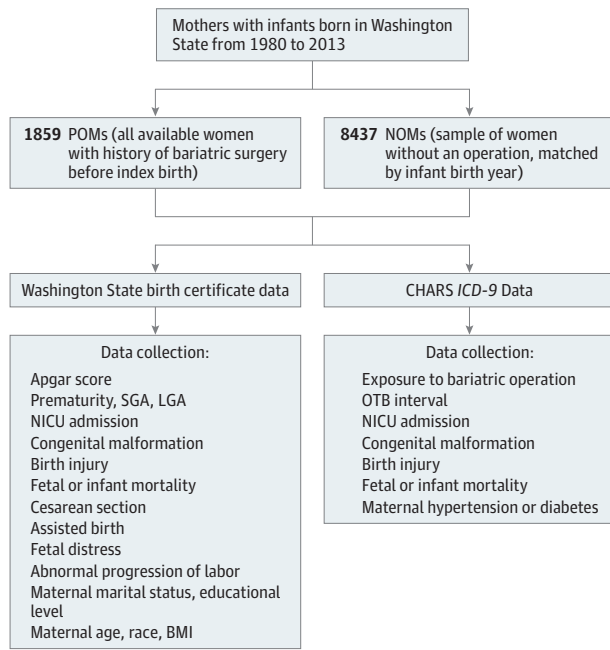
Mothers with infants born in Washington State from 1980 to 2013

1859 POMs (all available women with history of bariatric surgery before index birth)

8437 NOMs (sample of women without an operation, matched by infant birth year)

Washington State birth certificate data

CHARS ICD-9 Data

Data collection:

Apgar score
Prematurity, SGA, LGA
NICU admission
Congenital malformation
Birth injury
Fetal or infant mortality
Cesarean section
Assisted birth
Fetal distress
Abnormal progression of labor
Maternal marital status, educational level
Maternal age, race, BMI

Data collection:

Exposure to bariatric operation
OTB interval
NICU admission
Congenital malformation
Birth injury
Fetal or infant mortality
Maternal hypertension or diabetes